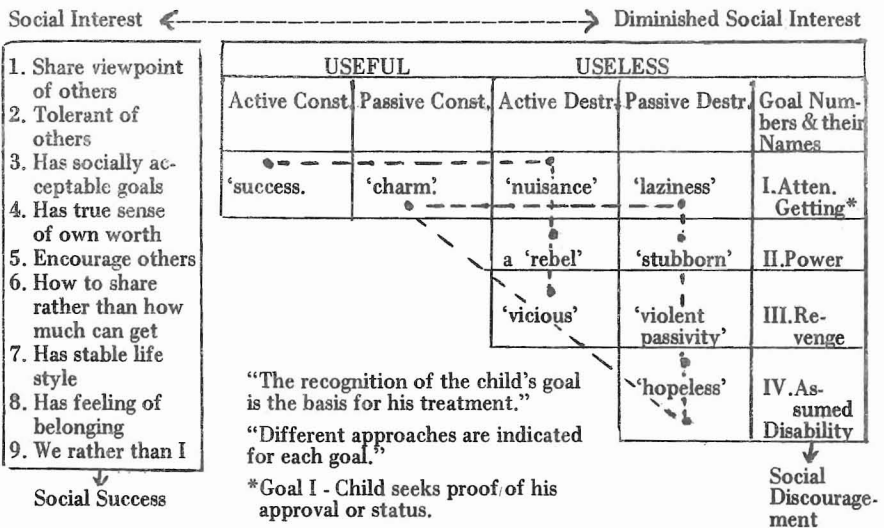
Social Interest ⟵ ⟶ Diminished Social Interest

1. Share viewpoint of others
2. Tolerant of others
3. Has socially acceptable goals
4. Has true sense of own worth
5. Encourage others
6. How to share rather than how much can get
7. Has stable life style
8. Has feeling of belonging
9. We rather than I

Social Success

| USEFUL | | USELESS | | |
|---|---|---|---|---|
| Active Const. | Passive Const. | Active Destr. | Passive Destr. | Goal Numbers & their Names |
| 'success. | 'charm'. | 'nuisance' | 'laziness' | I. Atten. Getting* |
| | | a 'rebel' | 'stubborn' | II. Power |
| | | 'vicious' | 'violent passivity' | III. Revenge |
| | | | 'hopeless' | IV. Assumed Disability |

"The recognition of the child's goal is the basis for his treatment."

"Different approaches are indicated for each goal."

*Goal I - Child seeks proof of his approval or status.

Social Discouragement